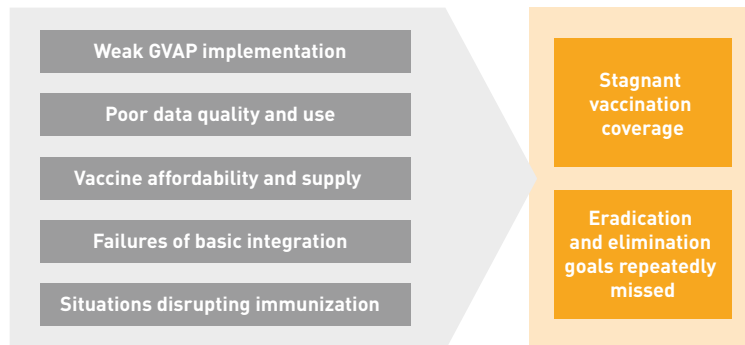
Weak GVAP implementation

Poor data quality and use

Vaccine affordability and supply

Failures of basic integration

Situations disrupting immunization

Stagnant vaccination coverage

Eradication and elimination goals repeatedly missed